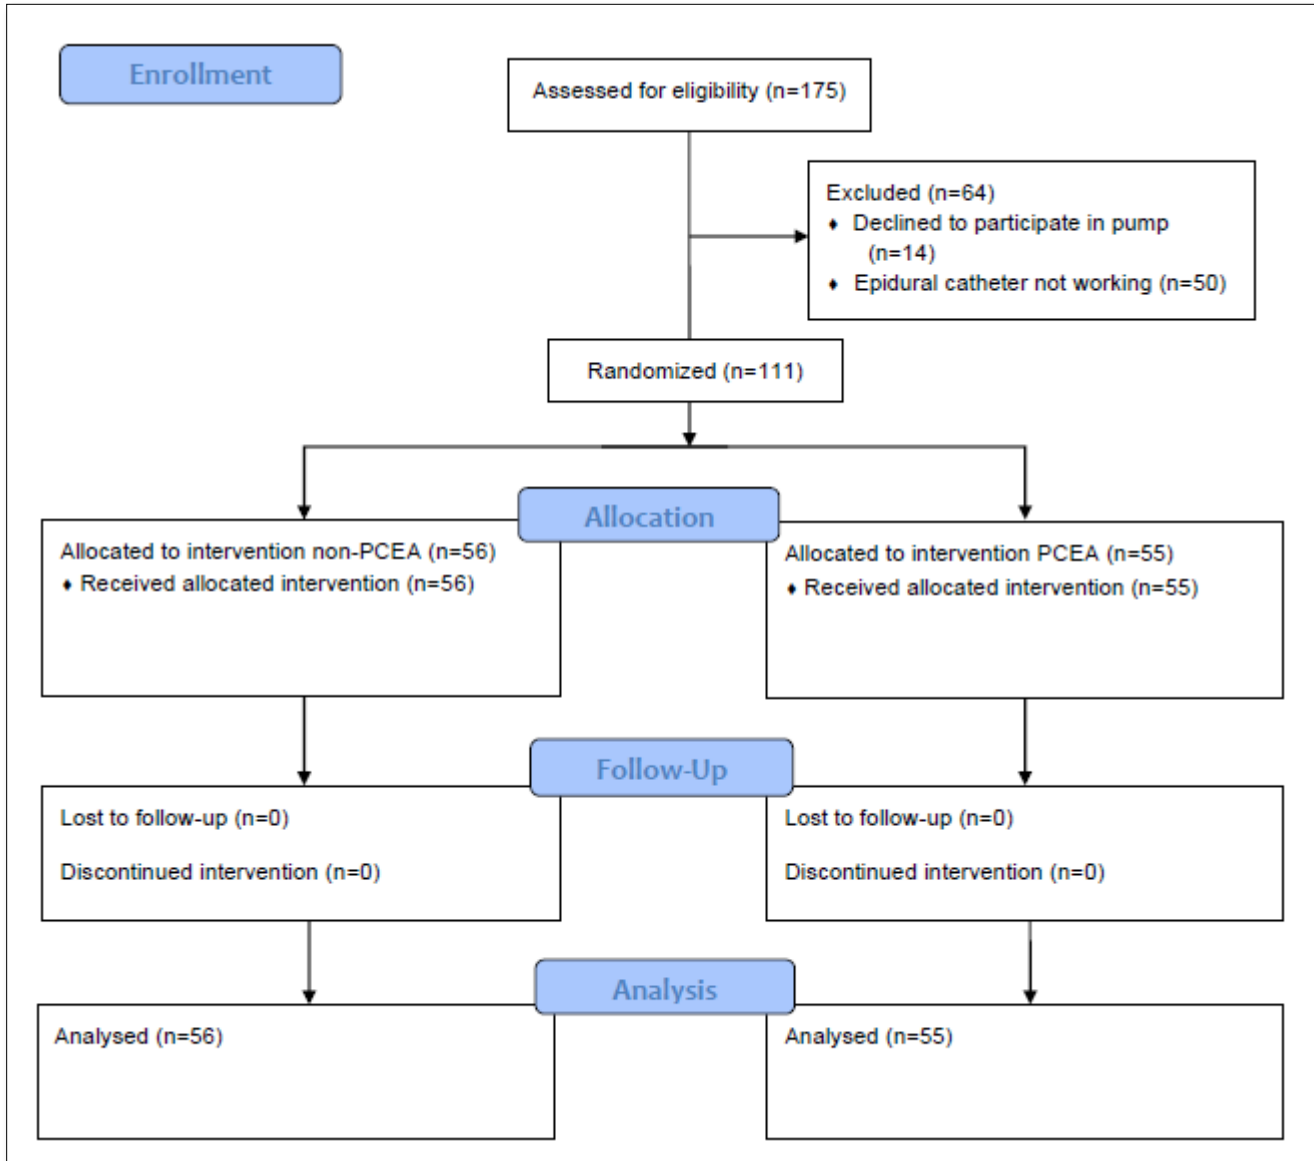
Enrollment

Assessed for eligibility (n=175)

Excluded (n=64)
♦ Declined to participate in pump (n=14)
♦ Epidural catheter not working (n=50)

Randomized (n=111)

Allocation

Allocated to intervention non-PCEA (n=56)
♦ Received allocated intervention (n=56)

Allocated to intervention PCEA (n=55)
♦ Received allocated intervention (n=55)

Follow-Up

Lost to follow-up (n=0)

Discontinued intervention (n=0)

Lost to follow-up (n=0)

Discontinued intervention (n=0)

Analysis

Analysed (n=56)

Analysed (n=55)